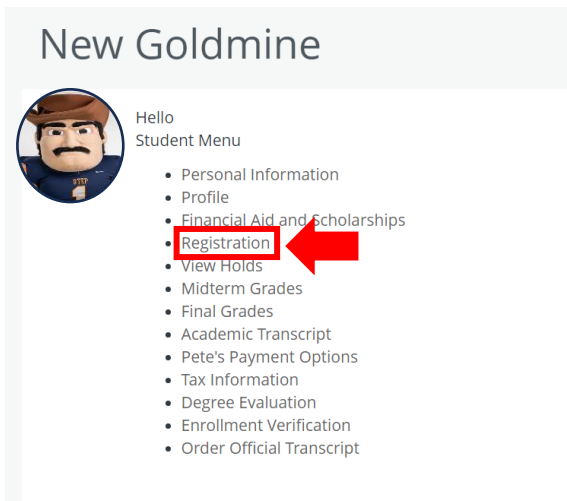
New Goldmine

Hello
Student Menu

- Personal Information
- Profile
- Financial Aid and Scholarships
- Registration
- View Holds
- Midterm Grades
- Final Grades
- Academic Transcript
- Pete's Payment Options
- Tax Information
- Degree Evaluation
- Enrollment Verification
- Order Official Transcript